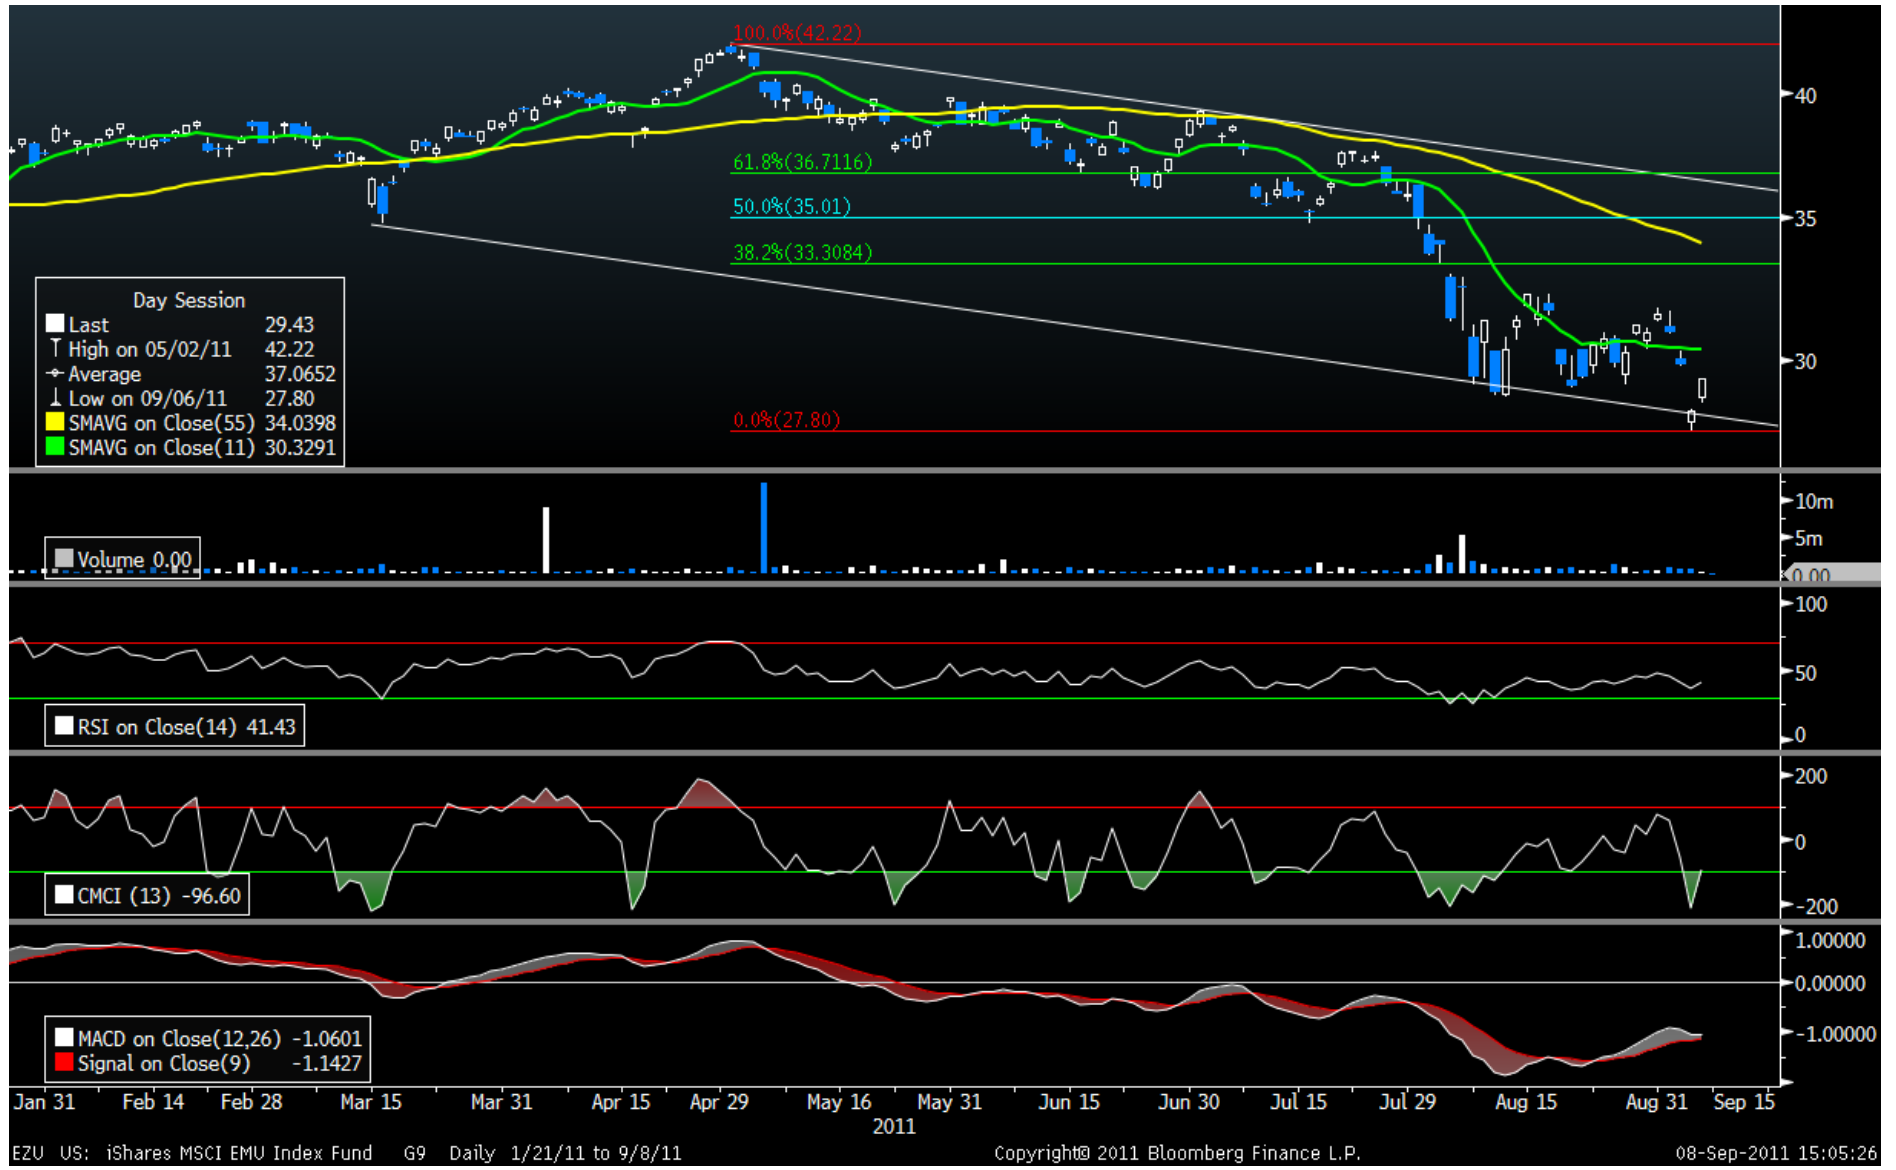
100.0%(42.22)

61.8%(36.7116)

50.0%(35.01)

38.2%(33.3084)

0.0%(27.80)

40

35

30

Day Session

| | |
|---|---|
| Last | 29.43 |
| High on 05/02/11 | 42.22 |
| Average | 37.0652 |
| Low on 09/06/11 | 27.80 |
| SMAVG on Close(55) | 34.0398 |
| SMAVG on Close(11) | 30.3291 |

Volume 0.00

10m

5m

0.00

100

50

0

RSI on Close(14) 41.43

200

0

-200

CMCI (13) -96.60

1.00000

0.00000

-1.00000

MACD on Close(12,26) -1.0601

Signal on Close(9) -1.1427

Jan 31 Feb 14 Feb 28 Mar 15 Mar 31 Apr 15 Apr 29 May 16 May 31 Jun 15 Jun 30 Jul 15 Jul 29 Aug 15 Aug 31 Sep 15

2011

EZU US: iShares MSCI EMU Index Fund G9 Daily 1/21/11 to 9/8/11 Copyright© 2011 Bloomberg Finance L.P. 08-Sep-2011 15:05:26